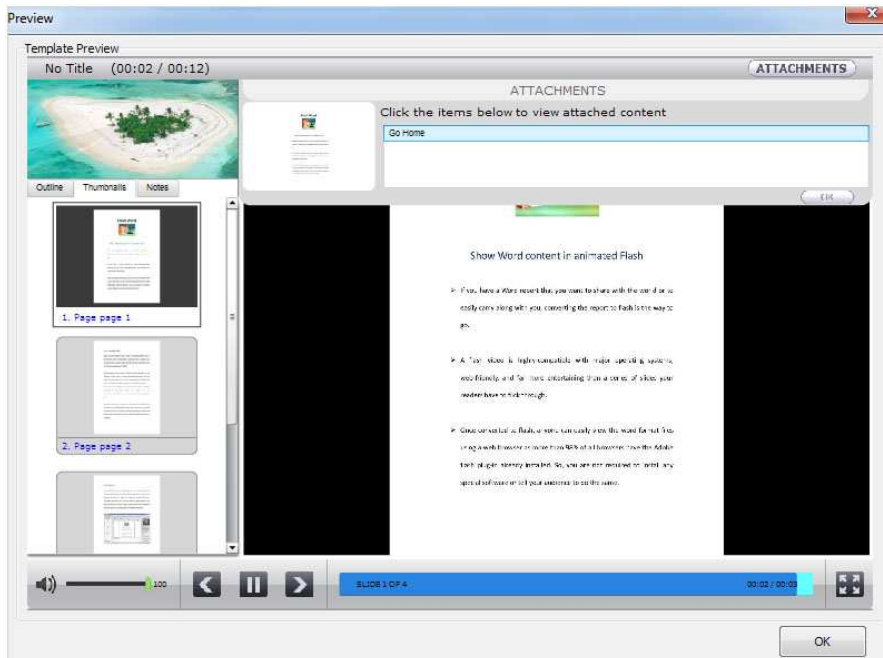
Preview

Template Preview

No Title (00:02 / 00:12)

ATTACHMENTS

ATTACHMENTS

Click the items below to view attached content

Go Home

OK

Outline Thumbnails Notes

1. Page page 1

2. Page page 2

Show Word content in animated Flash

➤ If you have a Word report that you want to share with the world or so easily carry along with you, converting the report to flash is the way to go.

➤ A Flash video is highly compatible with major operating systems, web-friendly, and far more entertaining than a series of slides your readers have to flick through.

➤ Once converted to flash, anyone can easily view the Word format files using a web browser as more than 98% of all browsers have the Adobe flash plug-in already installed. So, you are not required to install any special software or tell your audience to do the same.

100

SLIDE 1 OF 4

00:02 / 00:03

OK